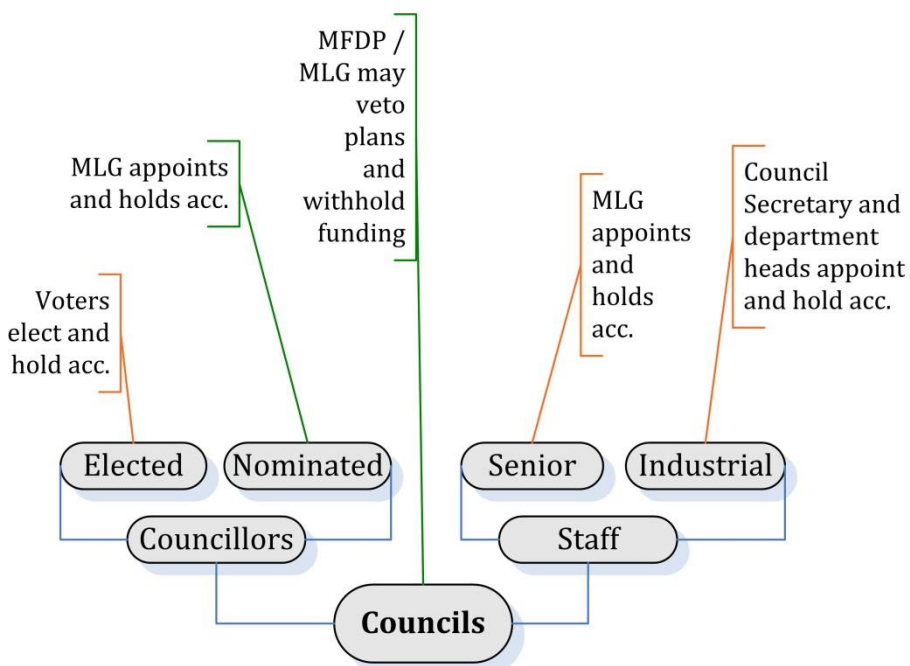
MFDP / MLG may veto plans and withhold funding

MLG appoints and holds acc.

Voters elect and hold acc.

MLG appoints and holds acc.

Council Secretary and department heads appoint and hold acc.

Elected

Nominated

Senior

Industrial

Councillors

Staff

**Councils**